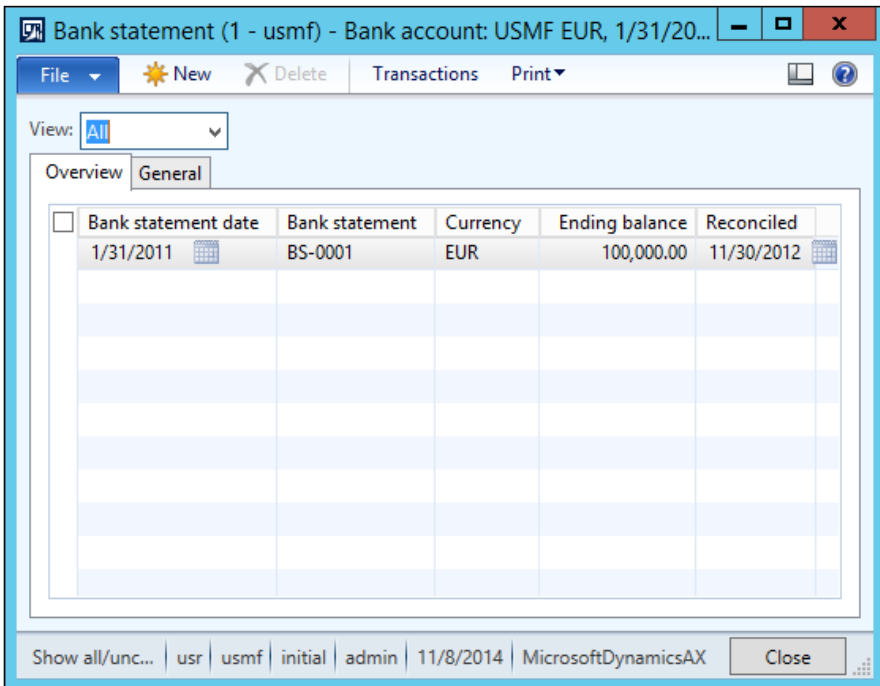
Bank statement (1 - usmf) - Bank account: USMF EUR, 1/31/20...

File New Delete Transactions Print

View: All

Overview General

| | Bank statement date | Bank statement | Currency | Ending balance | Reconciled |
|---|---|---|---|---|---|
| | 1/31/2011 | BS-0001 | EUR | 100,000.00 | 11/30/2012 |

Show all/unc... | usr | usmf | initial | admin | 11/8/2014 | MicrosoftDynamicsAX Close